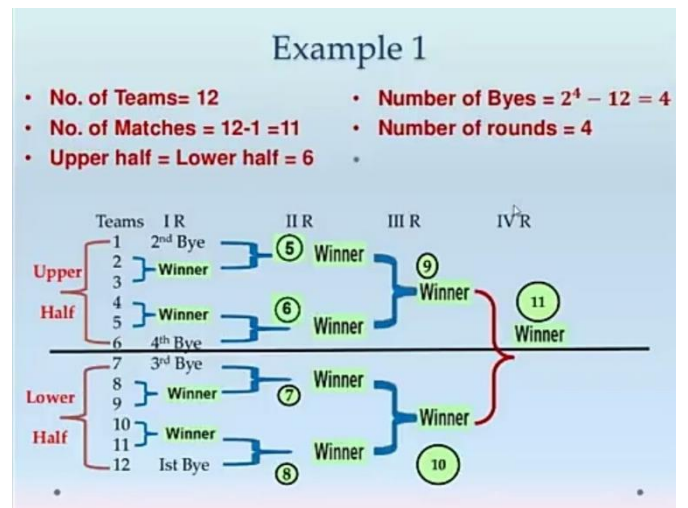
Example 1

• No. of Teams= 12
• No. of Matches = 12-1 =11
• Upper half = Lower half = 6
• Number of Byes = $2^4 - 12 = 4$
• Number of rounds = 4

Teams I R II R III R IV R

Upper Half
1 2nd Bye
2 Winner
3
4 Winner
5
6 4th Bye

5 Winner
6 Winner
9 Winner
11 Winner

Lower Half
7 3rd Bye
8 Winner
9
10 Winner
11
12 Ist Bye

7 Winner
8 Winner
Winner
10